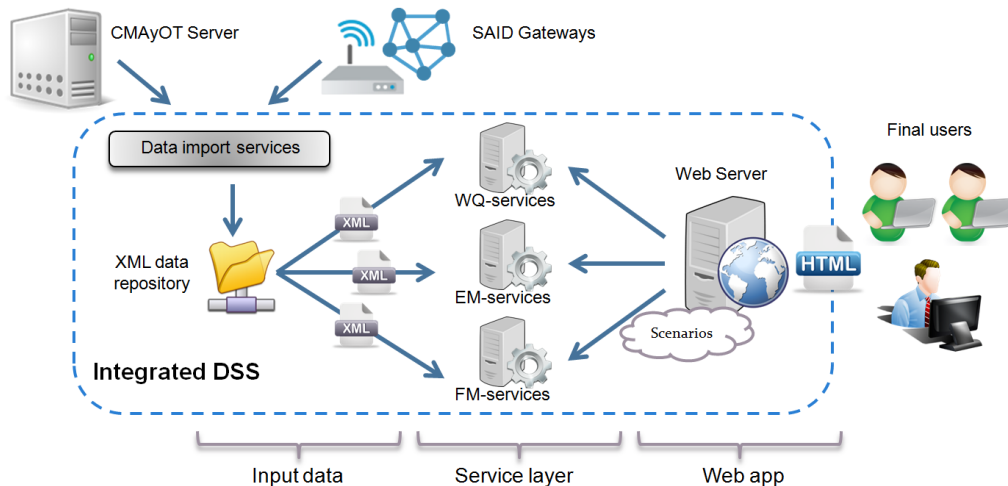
CMAyOT Server

SAID Gateways

Data import services

XML data repository

XML

XML

XML

WQ-services

EM-services

FM-services

Web Server

HTML

Scenarios

Final users

Integrated DSS

Input data

Service layer

Web app